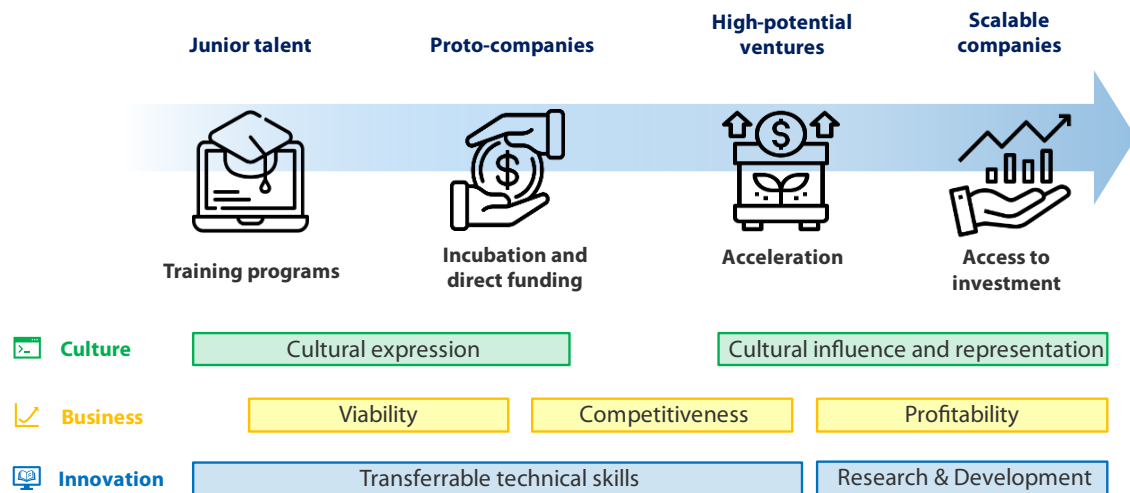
Junior talent

Proto-companies

High-potential ventures

Scalable companies

Training programs

Incubation and direct funding

Acceleration

Access to investment

Culture

Cultural expression

Cultural influence and representation

Business

Viability

Competitiveness

Profitability

Innovation

Transferrable technical skills

Research & Development